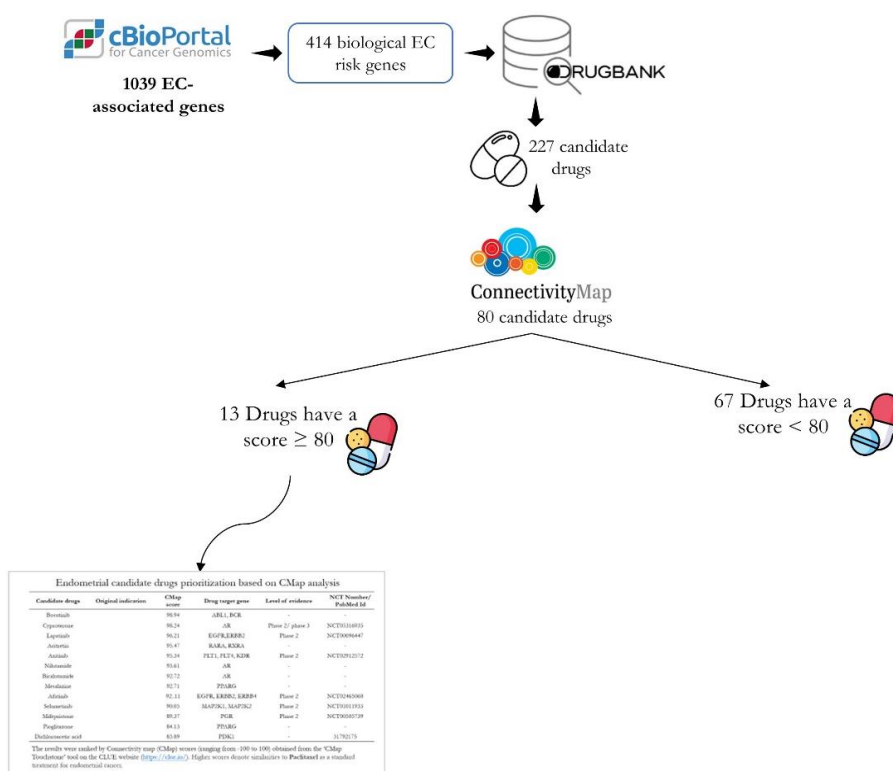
cBioPortal for Cancer Genomics

1039 EC-associated genes

414 biological EC risk genes

DRUGBANK

227 candidate drugs

ConnectivityMap
80 candidate drugs

13 Drugs have a score ≥ 80

67 Drugs have a score < 80

Endometrial candidate drugs prioritization based on CMap analysis

| Candidate drugs | Original indication | CMap score | Drug target gene | Level of evidence | NCT Number/ PubMed Id |
|---|---|---|---|---|---|
| Bosutinib | | 98.94 | ABL1, BCR | - | - |
| Cyproterone | | 98.24 | AR | Phase 2/ phase 3 | NCT01314053 |
| Lapatinib | | 96.21 | EGFR,ERBB2 | Phase 2 | NCT00096447 |
| Acitretin | | 95.47 | RARA, RXRA | - | - |
| Axitinib | | 95.34 | FLT1, FLT4, KDR | Phase 2 | NCT02912572 |
| Nilutamide | | 93.61 | AR | - | - |
| Bicalutamide | | 92.72 | AR | - | - |
| Mesalazine | | 92.71 | PPARG | - | - |
| Afatinib | | 92.11 | EGFR, ERBB2, ERBB4 | Phase 2 | NCT02465060 |
| Selumetinib | | 90.05 | MAP2K1, MAP2K2 | Phase 2 | NCT01011933 |
| Mifepristone | | 89.37 | PGR | Phase 2 | NCT00505739 |
| Pioglitazone | | 84.13 | PPARG | - | - |
| Dichloroacetic acid | | 83.89 | PDK1 | - | 31792175 |

The results were ranked by Connectivity map (CMap) scores (ranging from -100 to 100) obtained from the "CMap Touchstone" tool on the CLUE website (https://clue.io/). Higher scores denote similarities to Paclitaxel as a standard treatment for endometrial cancer.